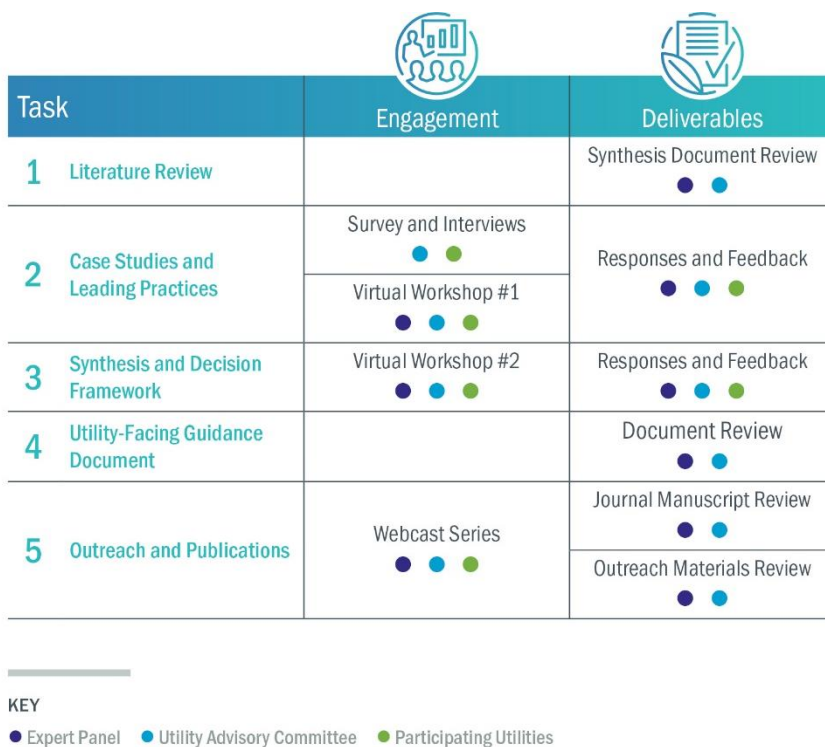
| Task | Engagement | Deliverables |
|---|---|---|
| 1 Literature Review | | Synthesis Document Review ● ● |
| 2 Case Studies and Leading Practices | Survey and Interviews ● ● | Responses and Feedback ● ● ● |
| | Virtual Workshop #1 ● ● ● | |
| 3 Synthesis and Decision Framework | Virtual Workshop #2 ● ● ● | Responses and Feedback ● ● ● |
| 4 Utility-Facing Guidance Document | | Document Review ● ● |
| 5 Outreach and Publications | Webcast Series ● ● ● | Journal Manuscript Review ● ● |
| | | Outreach Materials Review ● ● |

KEY

● Expert Panel ● Utility Advisory Committee ● Participating Utilities